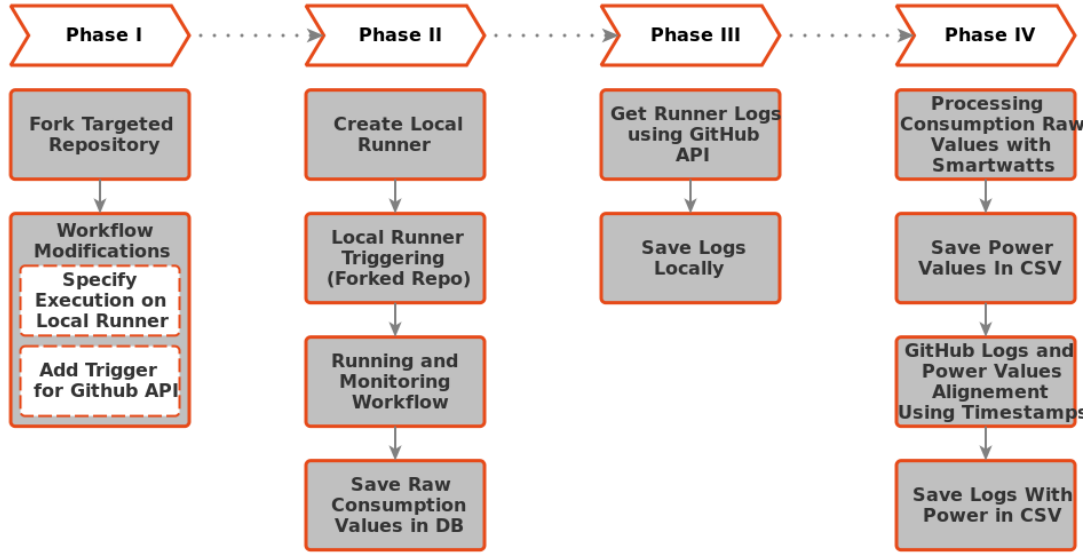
Phase I

Fork Targeted Repository

Workflow Modifications

Specify Execution on Local Runner

Add Trigger for Github API

Phase II

Create Local Runner

Local Runner Triggering (Forked Repo)

Running and Monitoring Workflow

Save Raw Consumption Values in DB

Phase III

Get Runner Logs using GitHub API

Save Logs Locally

Phase IV

Processing Consumption Raw Values with Smartwatts

Save Power Values In CSV

GitHub Logs and Power Values Alignement Using Timestamps

Save Logs With Power in CSV